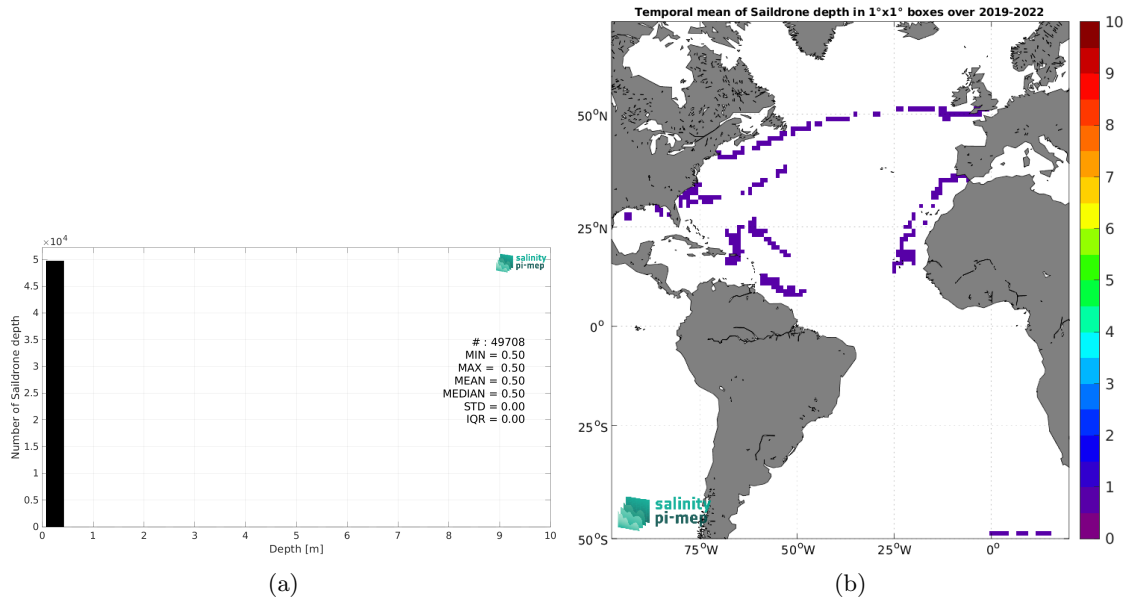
$\times10^4$

5
4.5
4
3.5
3
2.5
2
1.5
1
0.5
0

Number of Saildrone depth

salinity pi-mep

# : 49708
MIN = 0.50
MAX = 0.50
MEAN = 0.50
MEDIAN = 0.50
STD = 0.00
IQR = 0.00

0 1 2 3 4 5 6 7 8 9 10
Depth [m]

(a)

Temporal mean of Saildrone depth in 1°x1° boxes over 2019-2022

$50^oN$
$25^oN$
$0^o$
$25^oS$
$50^oS$

$75^oW$ $50^oW$ $25^oW$ $0^o$

salinity pi-mep

10
9
8
7
6
5
4
3
2
1
0

(b)